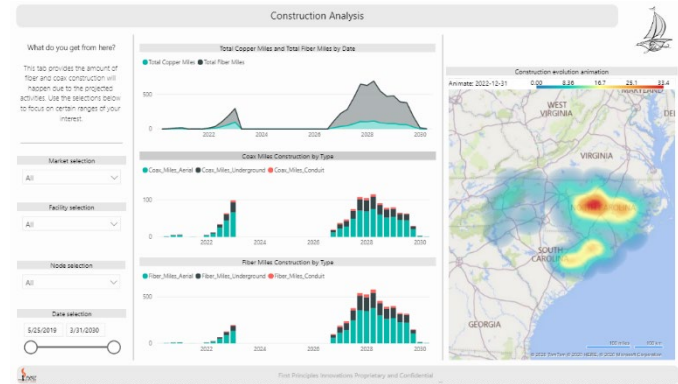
Construction Analysis

What do you get from here?

This tab provides the amount of fiber and coax construction will happen due to the projected activities. Use the selections below to focus on certain ranges of your interest.

Market selection

All

Facility selection

All

Node selection

All

Date selection

5/25/2019

3/31/2030

Total Copper Miles and Total Fiber Miles by Date

Total Copper Miles Total Fiber Miles

500

0

2022 2024 2026 2028 2030

Coax Miles Construction by Type

Coax_Miles_Aerial Coax_Miles_Underground Coax_Miles_Conduit

100

0

2022 2024 2026 2028 2030

Fiber Miles Construction by Type

Fiber_Miles_Aerial Fiber_Miles_Underground Fiber_Miles_Conduit

100

0

2022 2024 2026 2028 2030

Construction evolution animation

Animate: 2022-12-31

0.00 8.36 16.7 25.1 33.4

WEST VIRGINIA

VIRGINIA

SOUTH CAROLINA

GEORGIA

© 2022 TomTom © 2022 HERE © 2022 Microsoft Corporation

First Principles Innovations Proprietary and Confidential